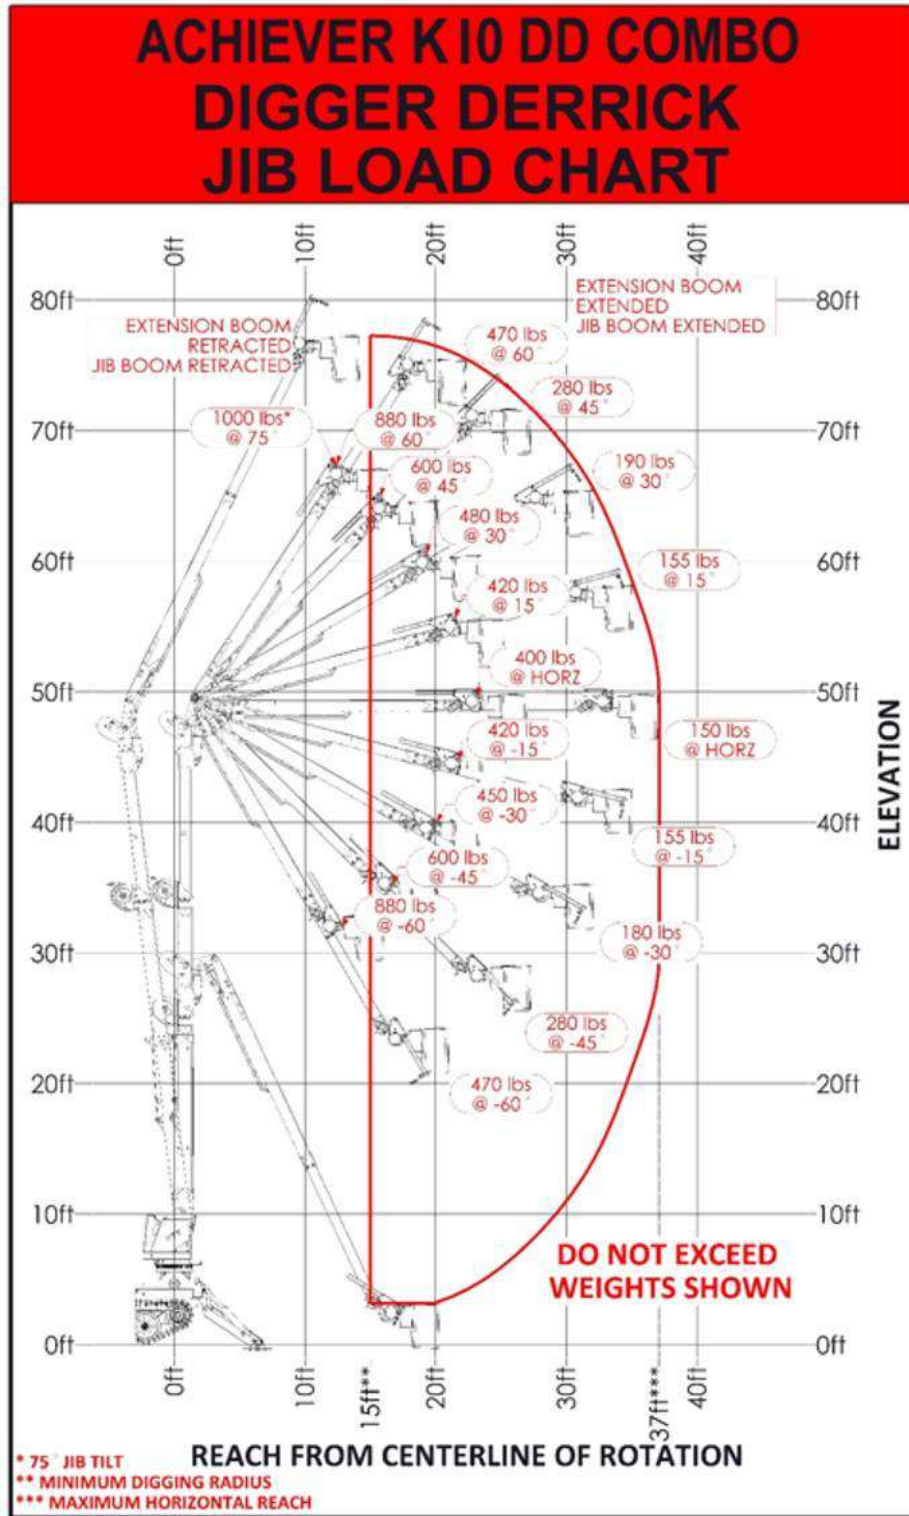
ACHIEVER K10 DD COMBO
DIGGER DERRICK
JIB LOAD CHART

0ft 10ft 20ft 30ft 40ft

80ft
EXTENSION BOOM RETRACTED
JIB BOOM RETRACTED
EXTENSION BOOM EXTENDED
JIB BOOM EXTENDED
80ft

470 lbs @ 60°
280 lbs @ 45°
70ft
1000 lbs* @ 75°
880 lbs @ 60°
70ft
600 lbs @ 45°
190 lbs @ 30°
480 lbs @ 30°
60ft
155 lbs @ 15°
60ft
420 lbs @ 15°
400 lbs @ HORZ
50ft
50ft
420 lbs @ -15°
150 lbs @ HORZ
450 lbs @ -30°
40ft
155 lbs @ -15°
40ft
600 lbs @ -45°
880 lbs @ -60°
180 lbs @ -30°
30ft
30ft
280 lbs @ -45°
20ft
470 lbs @ -60°
20ft
10ft
10ft
DO NOT EXCEED WEIGHTS SHOWN
0ft
0ft

ELEVATION

0ft 10ft 15ft** 20ft 30ft 37ft*** 40ft

REACH FROM CENTERLINE OF ROTATION

* 75° JIB TILT
** MINIMUM DIGGING RADIUS
*** MAXIMUM HORIZONTAL REACH